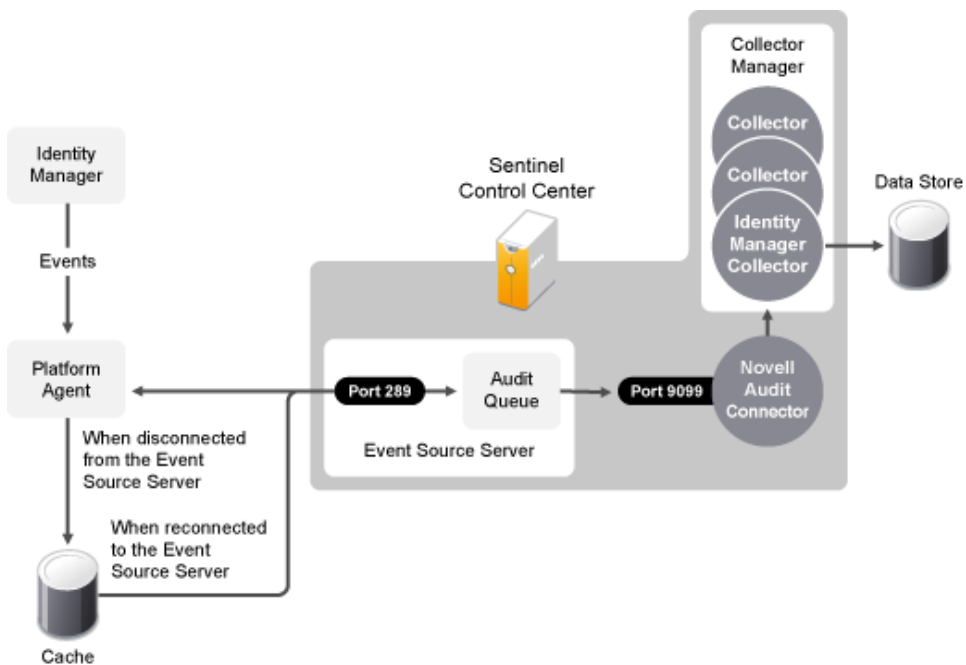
Identity Manager

Events

Platform Agent

When disconnected from the Event Source Server

When reconnected to the Event Source Server

Cache

Sentinel Control Center

Port 289

Audit Queue

Event Source Server

Port 9099

Novell Audit Connector

Collector Manager

Collector

Collector

Identity Manager Collector

Data Store